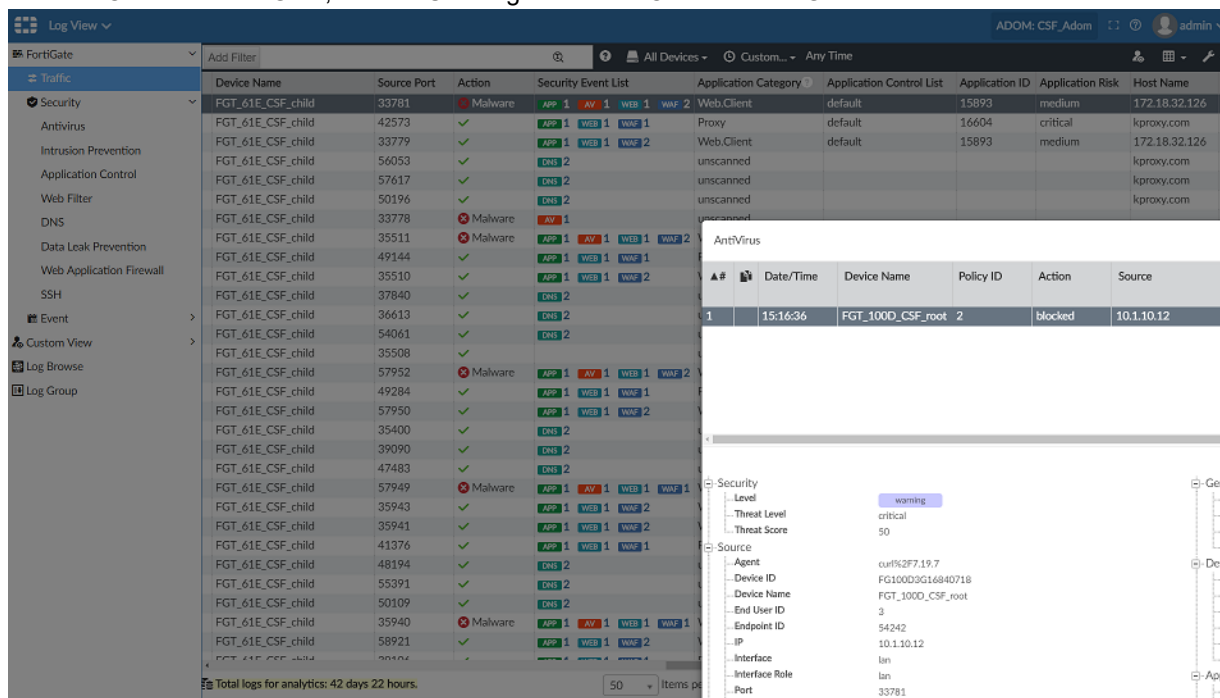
Log View ∨

ADOM: CSF_Adom admin

FortiGate
Traffic
Security
Antivirus
Intrusion Prevention
Application Control
Web Filter
DNS
Data Leak Prevention
Web Application Firewall
SSH
Event
Custom View
Log Browse
Log Group

Add Filter

All Devices ▾ Custom... ▾ Any Time

| Device Name | Source Port | Action | Security Event List | Application Category | Application Control List | Application ID | Application Risk | Host Name |
|---|---|---|---|---|---|---|---|---|
| FGT_61E_CSF_child | 33781 | Malware | APP 1 AV 1 WEB 1 WAF 2 | Web.Client | default | 15893 | medium | 172.18.32.126 |
| FGT_61E_CSF_child | 42573 | ✓ | APP 1 WEB 1 WAF 1 | Proxy | default | 16604 | critical | kproxy.com |
| FGT_61E_CSF_child | 33779 | ✓ | APP 1 WEB 1 WAF 2 | Web.Client | default | 15893 | medium | 172.18.32.126 |
| FGT_61E_CSF_child | 56053 | ✓ | DNS 2 | unscanned | | | | kproxy.com |
| FGT_61E_CSF_child | 57617 | ✓ | DNS 2 | unscanned | | | | kproxy.com |
| FGT_61E_CSF_child | 50196 | ✓ | DNS 2 | unscanned | | | | kproxy.com |
| FGT_61E_CSF_child | 33778 | Malware | AV 1 | unscanned | | | | |
| FGT_61E_CSF_child | 35511 | Malware | APP 1 AV 1 WEB 1 WAF 2 | | | | | |
| FGT_61E_CSF_child | 49144 | ✓ | APP 1 WEB 1 WAF 1 | | | | | |
| FGT_61E_CSF_child | 35510 | ✓ | APP 1 WEB 1 WAF 2 | | | | | |
| FGT_61E_CSF_child | 37840 | ✓ | DNS 2 | | | | | |
| FGT_61E_CSF_child | 36613 | ✓ | DNS 2 | | | | | |
| FGT_61E_CSF_child | 54061 | ✓ | DNS 2 | | | | | |
| FGT_61E_CSF_child | 35508 | ✓ | | | | | | |
| FGT_61E_CSF_child | 57952 | Malware | APP 1 AV 1 WEB 1 WAF 2 | | | | | |
| FGT_61E_CSF_child | 49284 | ✓ | APP 1 WEB 1 WAF 1 | | | | | |
| FGT_61E_CSF_child | 57950 | ✓ | APP 1 WEB 1 WAF 2 | | | | | |
| FGT_61E_CSF_child | 35400 | ✓ | DNS 2 | | | | | |
| FGT_61E_CSF_child | 39090 | ✓ | DNS 2 | | | | | |
| FGT_61E_CSF_child | 47483 | ✓ | DNS 2 | | | | | |
| FGT_61E_CSF_child | 57949 | Malware | APP 1 AV 1 WEB 1 WAF 1 | | | | | |
| FGT_61E_CSF_child | 35943 | ✓ | APP 1 WEB 1 WAF 2 | | | | | |
| FGT_61E_CSF_child | 35941 | ✓ | APP 1 WEB 1 WAF 2 | | | | | |
| FGT_61E_CSF_child | 41376 | ✓ | APP 1 WEB 1 WAF 1 | | | | | |
| FGT_61E_CSF_child | 48194 | ✓ | DNS 2 | | | | | |
| FGT_61E_CSF_child | 55391 | ✓ | DNS 2 | | | | | |
| FGT_61E_CSF_child | 50109 | ✓ | DNS 2 | | | | | |
| FGT_61E_CSF_child | 35940 | Malware | APP 1 AV 1 WEB 1 WAF 1 | | | | | |
| FGT_61E_CSF_child | 58921 | ✓ | APP 1 WEB 1 WAF 2 | | | | | |

Total logs for analytics: 42 days 22 hours.

50 Items pe

AntiVirus

| # | | Date/Time | Device Name | Policy ID | Action | Source |
|---|---|---|---|---|---|---|
| 1 | | 15:16:36 | FGT_100D_CSF_root | 2 | blocked | 10.1.10.12 |

Security
Level warning
Threat Level critical
Threat Score 50
Source
Agent curl%2F7.19.7
Device ID FG100D3G16840718
Device Name FGT_100D_CSF_root
End User ID 3
Endpoint ID 54242
IP 10.1.10.12
Interface lan
Interface Role lan
Port 33781

Ge
De
Ap